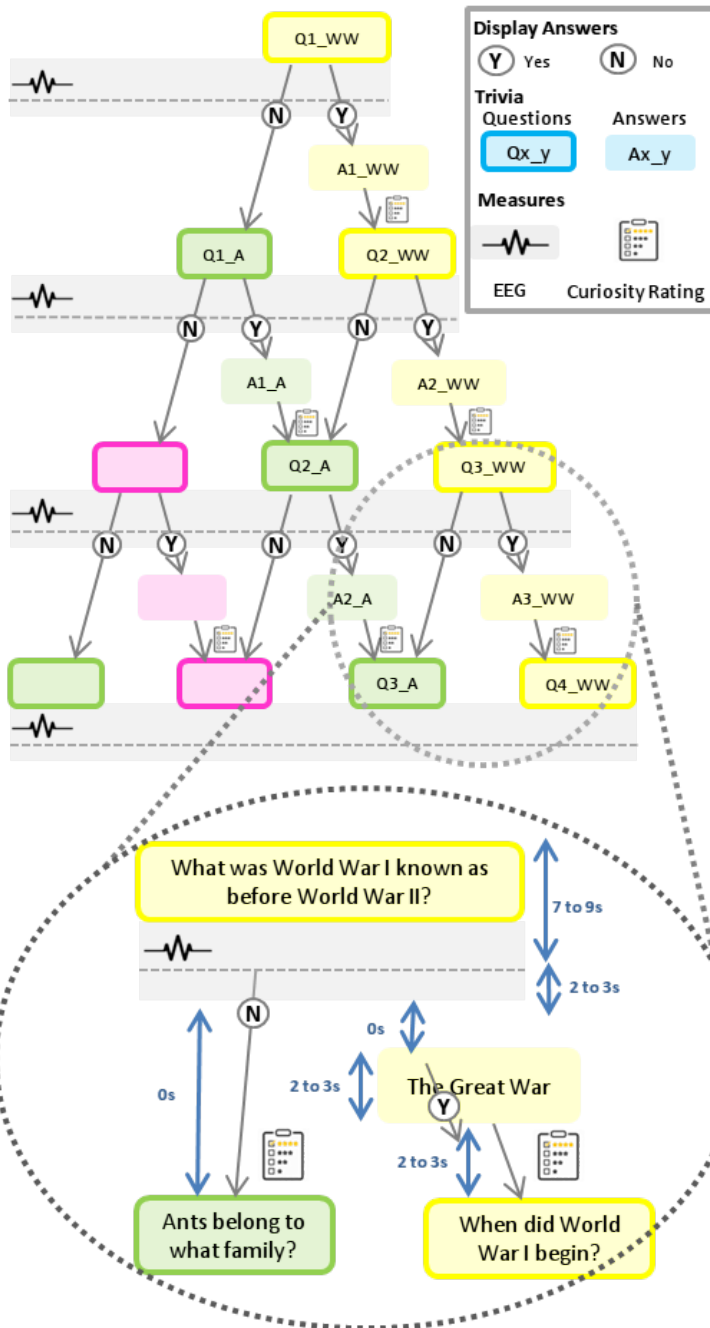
Q1_WW

N Y

A1_WW

Q1_A Q2_WW

N Y N Y

A1_A A2_WW

Q2_A Q3_WW

N Y N Y N Y

A2_A A3_WW

Q3_A Q4_WW

Display Answers
Y Yes N No
Trivia
Questions Answers
Qx_y Ax_y
Measures
EEG Curiosity Rating

What was World War I known as before World War II?

7 to 9s

2 to 3s

N

0s

0s

2 to 3s

The Great War

Y

2 to 3s

Ants belong to what family?

When did World War I begin?